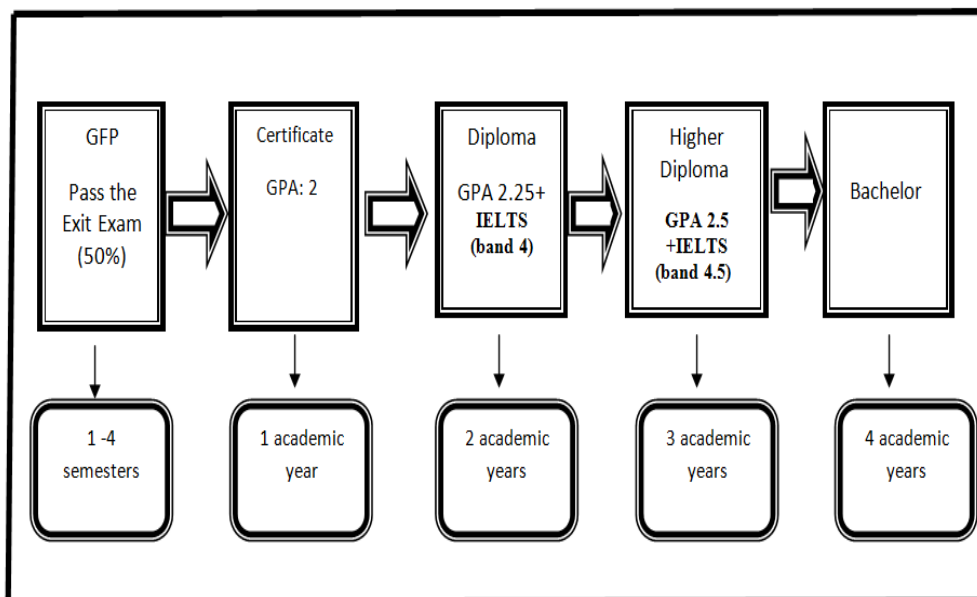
GFP

Pass the Exit Exam (50%)

Certificate

GPA: 2

Diploma

GPA 2.25+ IELTS (band 4)

Higher Diploma

GPA 2.5 +IELTS (band 4.5)

Bachelor

1 -4 semesters

1 academic year

2 academic years

3 academic years

4 academic years